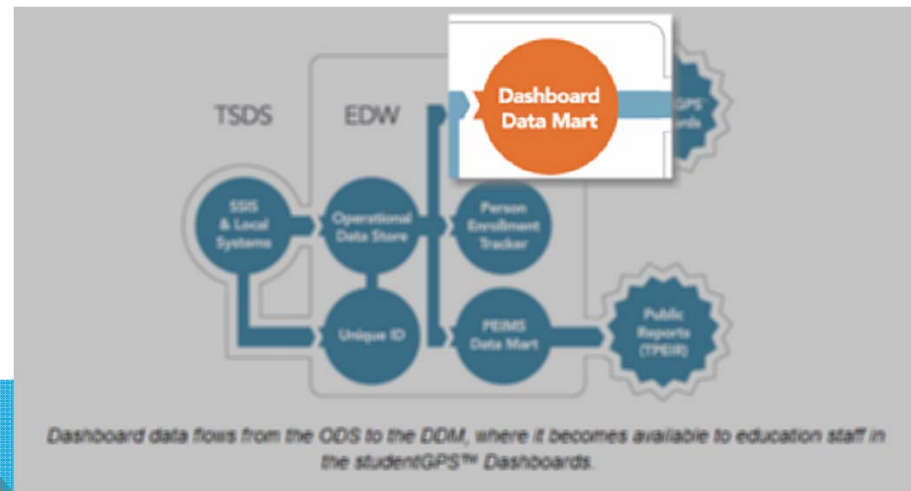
TSDS

EDW

Dashboard Data Mart

GPS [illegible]

SSIS & Local Systems

Operational Data Store

Person Enrollment Tracker

Unique ID

PEIMS Data Mart

Public Reports (TPEIR)

Dashboard data flows from the ODS to the DDM, where it becomes available to education staff in the studentGPS™ Dashboards.